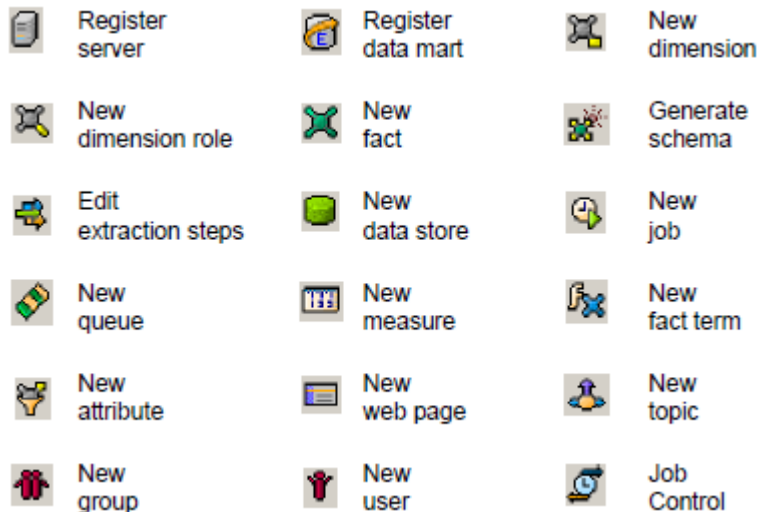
Register server

Register data mart

New dimension

New dimension role

New fact

Generate schema

Edit extraction steps

New data store

New job

New queue

New measure

New fact term

New attribute

New web page

New topic

New group

New user

Job Control